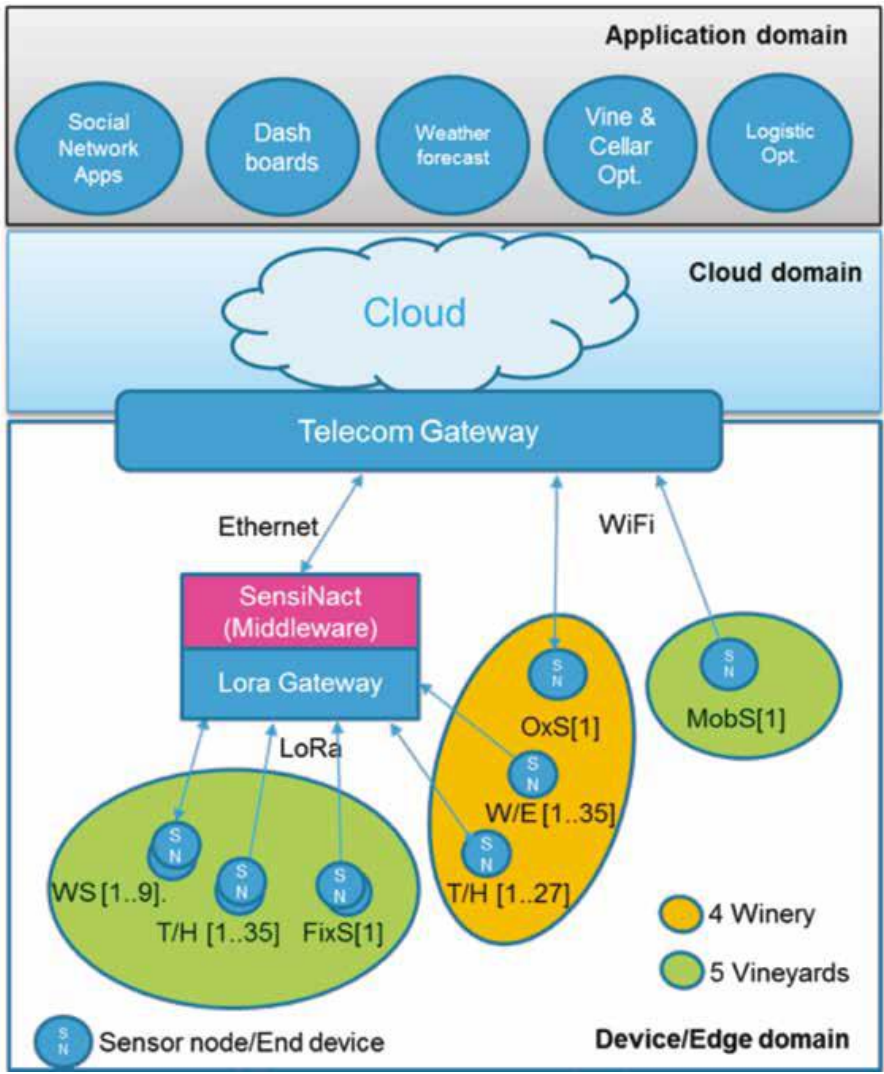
Application domain

Social Network Apps

Dash boards

Weather forecast

Vine & Cellar Opt.

Logistic Opt.

Cloud domain

Cloud

Telecom Gateway

Ethernet

WiFi

SensiNact (Middleware)

Lora Gateway

LoRa

S N

OxS[1]

S N

MobS[1]

S N

W/E [1..35]

S N

T/H [1..27]

S N

WS [1..9].

S N

T/H [1..35]

S N

FixS[1]

4 Winery

5 Vineyards

S N

Sensor node/End device

Device/Edge domain